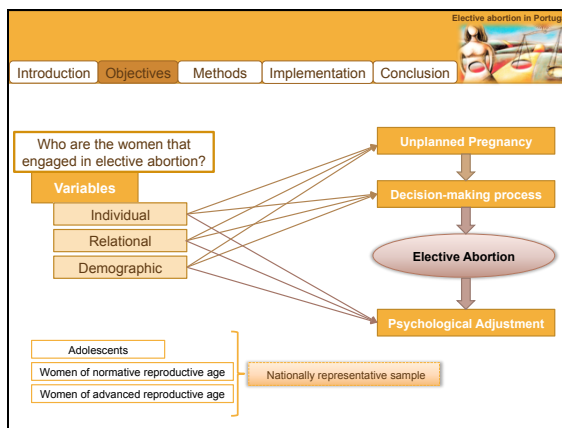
Elective abortion in Portug

Introduction
Objectives
Methods
Implementation
Conclusion

Who are the women that engaged in elective abortion?

Variables

Individual

Relational

Demographic

Unplanned Pregnancy

Decision-making process

Elective Abortion

Psychological Adjustment

Adolescents

Women of normative reproductive age

Women of advanced reproductive age

Nationally representative sample